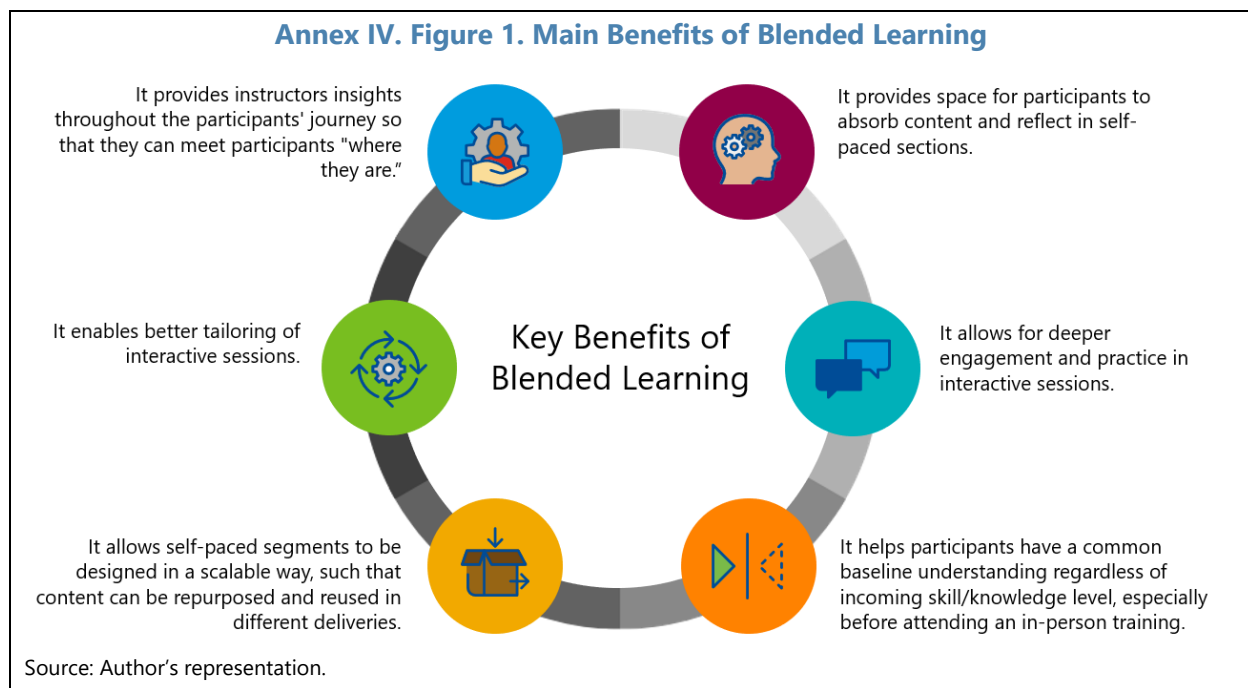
Annex IV. Figure 1. Main Benefits of Blended Learning

It provides instructors insights throughout the participants' journey so that they can meet participants "where they are."

It provides space for participants to absorb content and reflect in self-paced sections.

Key Benefits of Blended Learning

It enables better tailoring of interactive sessions.

It allows for deeper engagement and practice in interactive sessions.

It allows self-paced segments to be designed in a scalable way, such that content can be repurposed and reused in different deliveries.

It helps participants have a common baseline understanding regardless of incoming skill/knowledge level, especially before attending an in-person training.

Source: Author's representation.